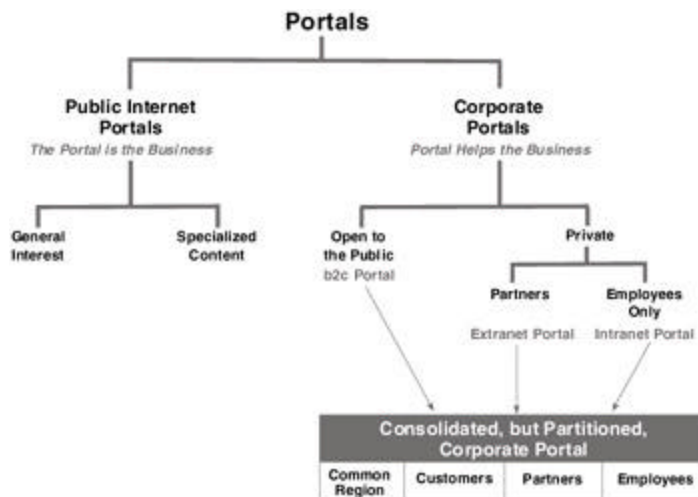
Portals

Public Internet Portals
The Portal is the Business

Corporate Portals
Portal Helps the Business

General Interest

Specialized Content

Open to the Public
b2c Portal

Private

Partners
Extranet Portal

Employees Only
Intranet Portal

Consolidated, but Partitioned, Corporate Portal

| Common Region | Customers | Partners | Employees |
|---|---|---|---|